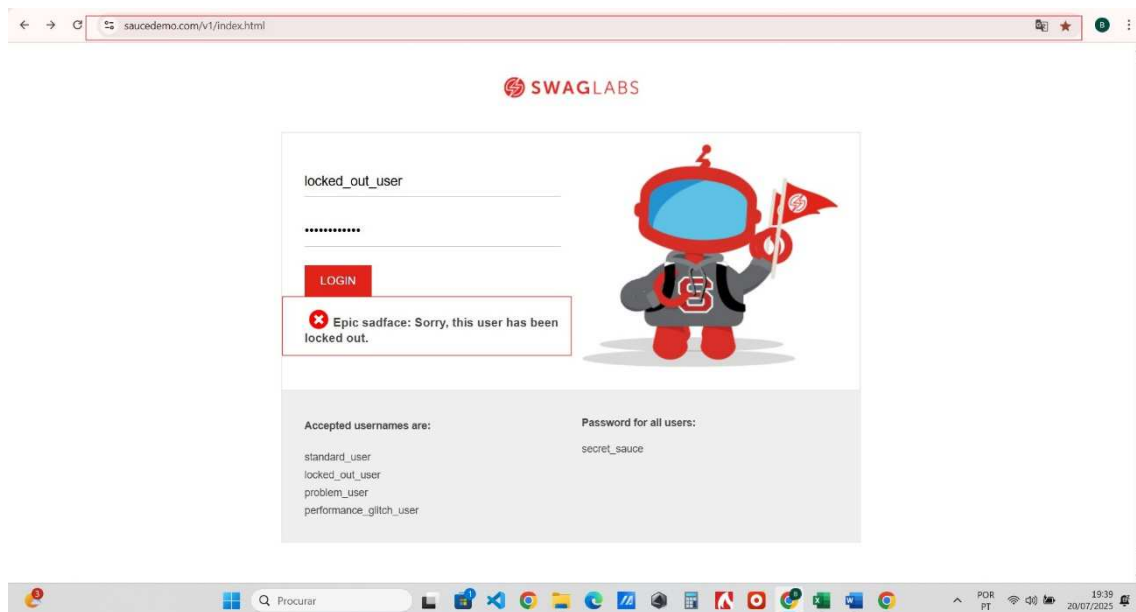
saucedemo.com/v1/index.html

B

SWAGLABS

locked_out_user

••••••••••••

LOGIN

Epic sadface: Sorry, this user has been locked out.

Accepted usernames are:

standard_user
locked_out_user
problem_user
performance_glitch_user

Password for all users:

secret_sauce

Procurar

POR
PT

19:39
20/07/2025